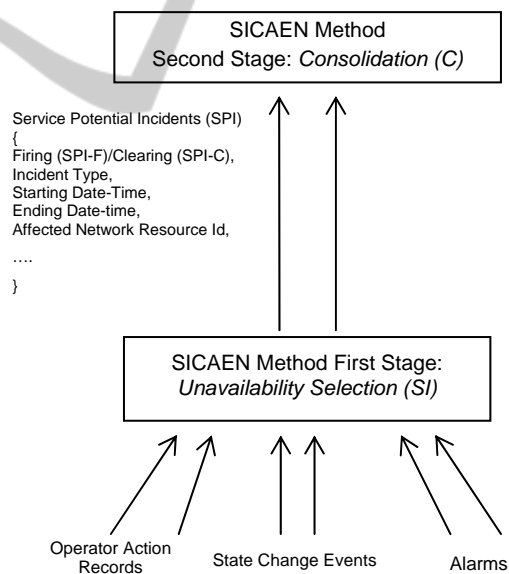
SICAEN Method
Second Stage: *Consolidation (C)*

Service Potential Incidents (SPI)
{
Firing (SPI-F)/Clearing (SPI-C),
Incident Type,
Starting Date-Time,
Ending Date-time,
Affected Network Resource Id,

….

}

SICAEN Method First Stage:
*Unavailability Selection (SI)*

Operator Action Records

State Change Events

Alarms